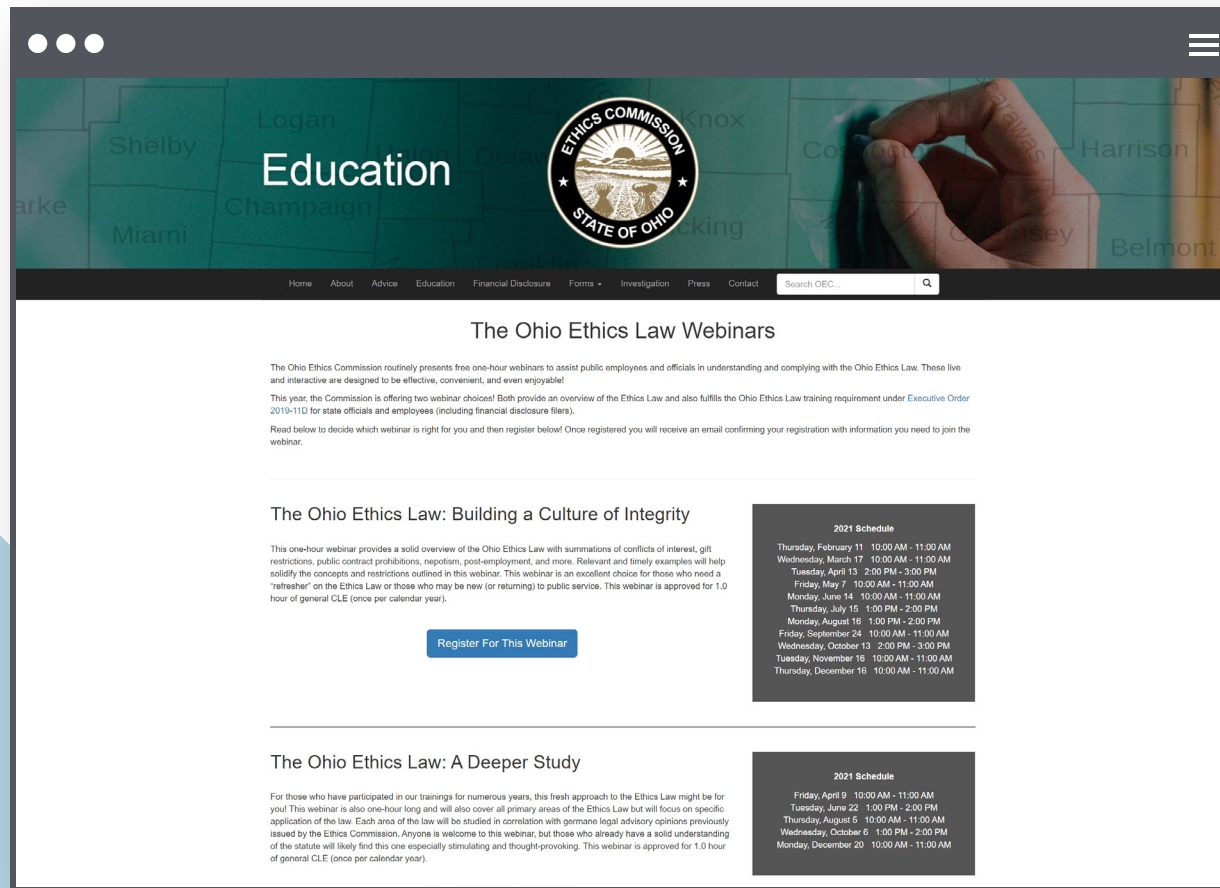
Logan
Shelby
Knox
Harrison
arke
Champaign
Miami
Belmont
Education

ETHICS COMMISSION
STATE OF OHIO

Home About Advice Education Financial Disclosure Forms Investigation Press Contact Search OEC...

The Ohio Ethics Law Webinars

The Ohio Ethics Commission routinely presents free one-hour webinars to assist public employees and officials in understanding and complying with the Ohio Ethics Law. These live and interactive are designed to be effective, convenient, and even enjoyable!

This year, the Commission is offering two webinar choices! Both provide an overview of the Ethics Law and also fulfills the Ohio Ethics Law training requirement under Executive Order 2019-11D for state officials and employees (including financial disclosure filers).

Read below to decide which webinar is right for you and then register below! Once registered you will receive an email confirming your registration with information you need to join the webinar.

The Ohio Ethics Law: Building a Culture of Integrity

This one-hour webinar provides a solid overview of the Ohio Ethics Law with summations of conflicts of interest, gift restrictions, public contract prohibitions, nepotism, post-employment, and more. Relevant and timely examples will help solidify the concepts and restrictions outlined in this webinar. This webinar is an excellent choice for those who need a "refresher" on the Ethics Law or those who may be new (or returning) to public service. This webinar is approved for 1.0 hour of general CLE (once per calendar year).

Register For This Webinar

2021 Schedule

Thursday, February 11 10:00 AM - 11:00 AM
Wednesday, March 17 10:00 AM - 11:00 AM
Tuesday, April 13 2:00 PM - 3:00 PM
Friday, May 7 10:00 AM - 11:00 AM
Monday, June 14 10:00 AM - 11:00 AM
Thursday, July 15 1:00 PM - 2:00 PM
Monday, August 16 1:00 PM - 2:00 PM
Friday, September 24 10:00 AM - 11:00 AM
Wednesday, October 13 2:00 PM - 3:00 PM
Tuesday, November 16 10:00 AM - 11:00 AM
Thursday, December 16 10:00 AM - 11:00 AM

The Ohio Ethics Law: A Deeper Study

For those who have participated in our trainings for numerous years, this fresh approach to the Ethics Law might be for you! This webinar is also one-hour long and will also cover all primary areas of the Ethics Law but will focus on specific application of the law. Each area of the law will be studied in correlation with germane legal advisory opinions previously issued by the Ethics Commission. Anyone is welcome to this webinar, but those who already have a solid understanding of the statute will likely find this one especially stimulating and thought-provoking. This webinar is approved for 1.0 hour of general CLE (once per calendar year).

2021 Schedule

Friday, April 9 10:00 AM - 11:00 AM
Tuesday, June 22 1:00 PM - 2:00 PM
Thursday, August 5 10:00 AM - 11:00 AM
Wednesday, October 6 1:00 PM - 2:00 PM
Monday, December 20 10:00 AM - 11:00 AM